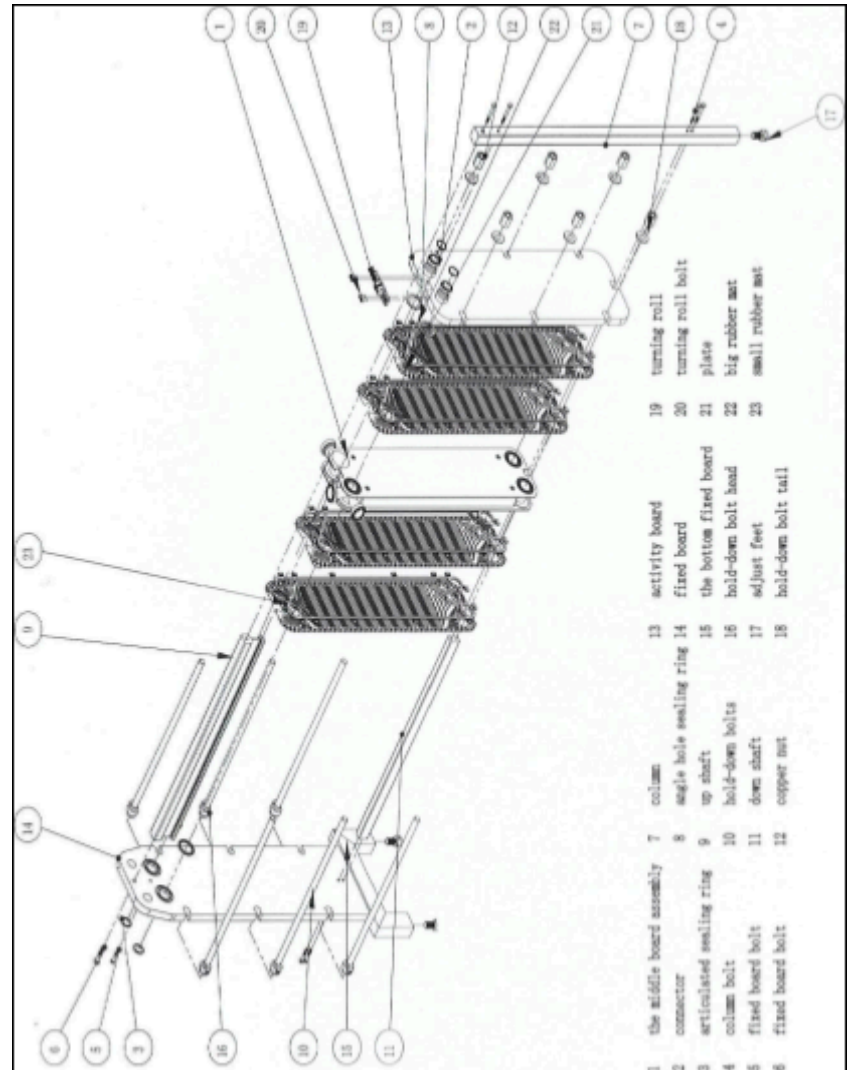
1
20
19
13
8
2
12
22
21
7
18
4
17
23
9
14
6
5
3
16
10
15
11

| | | | | | | | |
|---|---|---|---|---|---|---|---|
| 1 | the middle board assembly | 7 | colum | 13 | activity board | 19 | turning roll |
| 2 | connector | 8 | angle hole sealing ring | 14 | fixed board | 20 | turning roll bolt |
| 3 | articulated sealing ring | 9 | up shaft | 15 | the bottom fixed board | 21 | plate |
| 4 | colum bolt | 10 | hold-down bolts | 16 | hold-down bolt head | 22 | big rubber mat |
| 5 | fixed board bolt | 11 | down shaft | 17 | adjust feet | 23 | small rubber mat |
| 6 | fixed board bolt | 12 | copper nut | 18 | hold-down bolt tail | | |